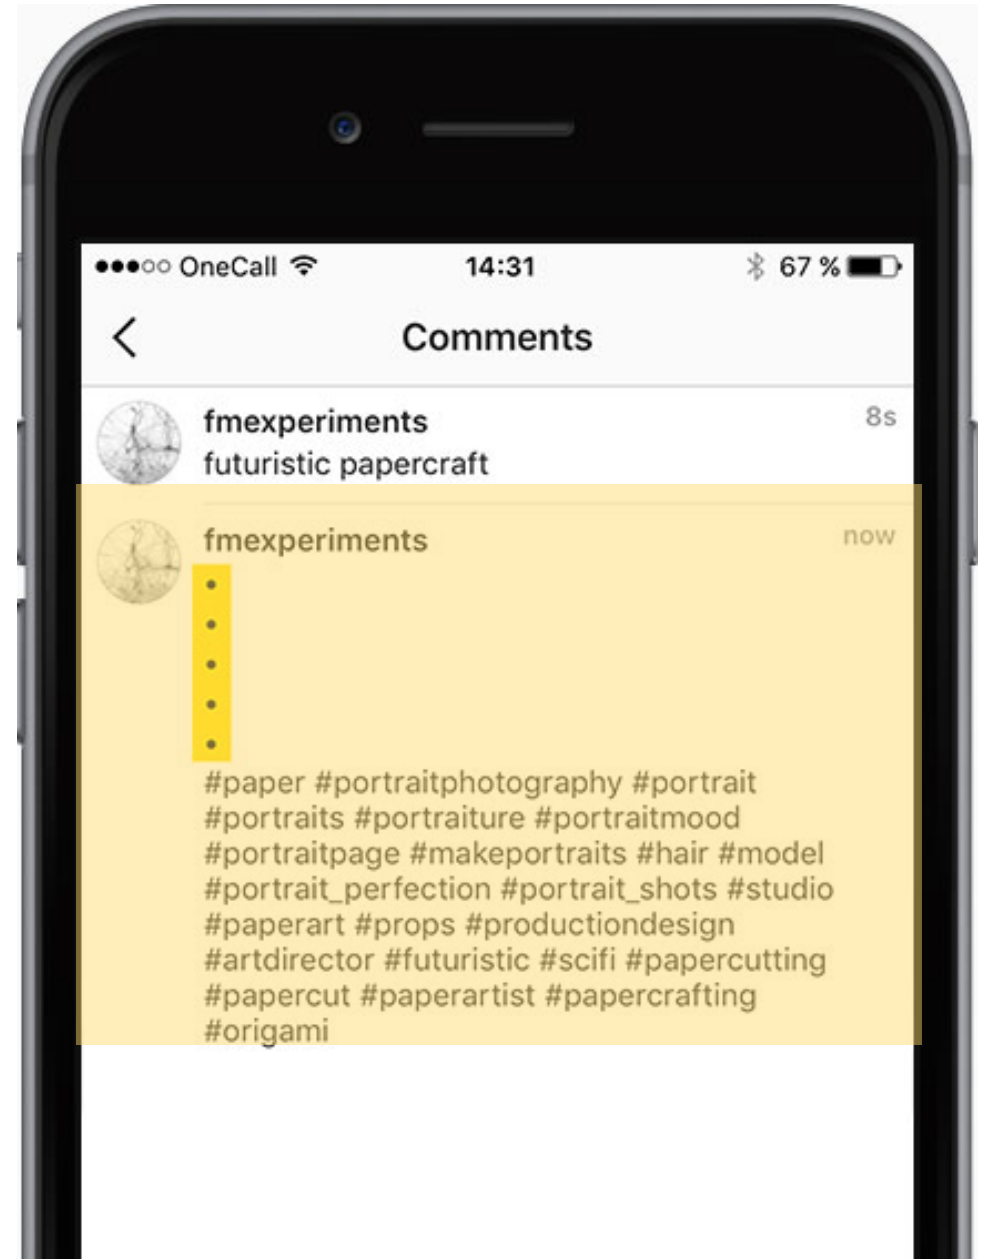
●●●○○ OneCall 14:31 67 %

<

Comments

fmexperiments
futuristic papercraft
8s

fmexperiments
now
•
•
•
•
•
#paper #portraitphotography #portrait #portraits #portraiture #portraitmood #portraitpage #makeportraits #hair #model #portrait_perfection #portrait_shots #studio #paperart #props #productiondesign #artdirector #futuristic #scifi #papercutting #papercut #paperartist #papercrafting #origami